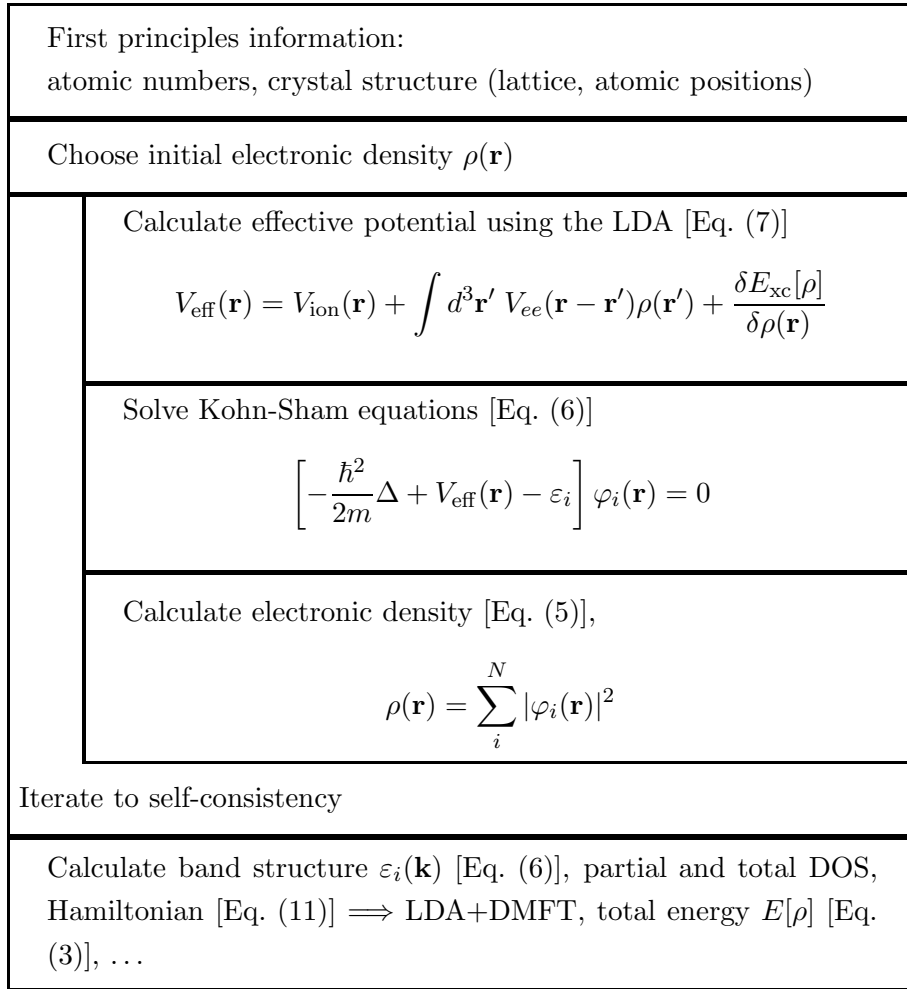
First principles information:
atomic numbers, crystal structure (lattice, atomic positions)

Choose initial electronic density $\rho(\mathbf{r})$

Calculate effective potential using the LDA [Eq. (7)]

$V_{\text{eff}}(\mathbf{r}) = V_{\text{ion}}(\mathbf{r}) + \int d^3\mathbf{r}'\, V_{ee}(\mathbf{r}-\mathbf{r}')\rho(\mathbf{r}') + \frac{\delta E_{\text{xc}}[\rho]}{\delta\rho(\mathbf{r})}$

Solve Kohn-Sham equations [Eq. (6)]

$\left[-\frac{\hbar^2}{2m}\Delta + V_{\text{eff}}(\mathbf{r}) - \varepsilon_i\right]\varphi_i(\mathbf{r}) = 0$

Calculate electronic density [Eq. (5)],

$\rho(\mathbf{r}) = \sum_i^N |\varphi_i(\mathbf{r})|^2$

Iterate to self-consistency

Calculate band structure $\varepsilon_i(\mathbf{k})$ [Eq. (6)], partial and total DOS, Hamiltonian [Eq. (11)] $\Longrightarrow$ LDA+DMFT, total energy $E[\rho]$ [Eq. (3)], $\ldots$